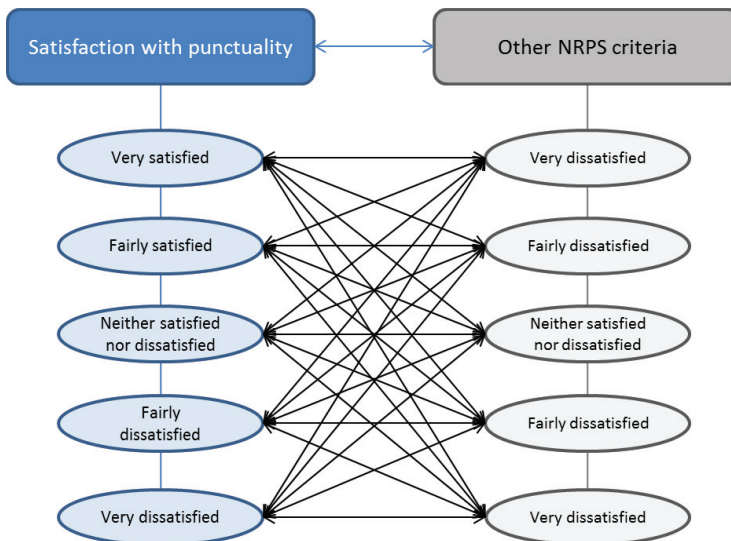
Satisfaction with punctuality

Other NRPS criteria

Very satisfied

Fairly satisfied

Neither satisfied nor dissatisfied

Fairly dissatisfied

Very dissatisfied

Very dissatisfied

Fairly dissatisfied

Neither satisfied nor dissatisfied

Fairly dissatisfied

Very dissatisfied